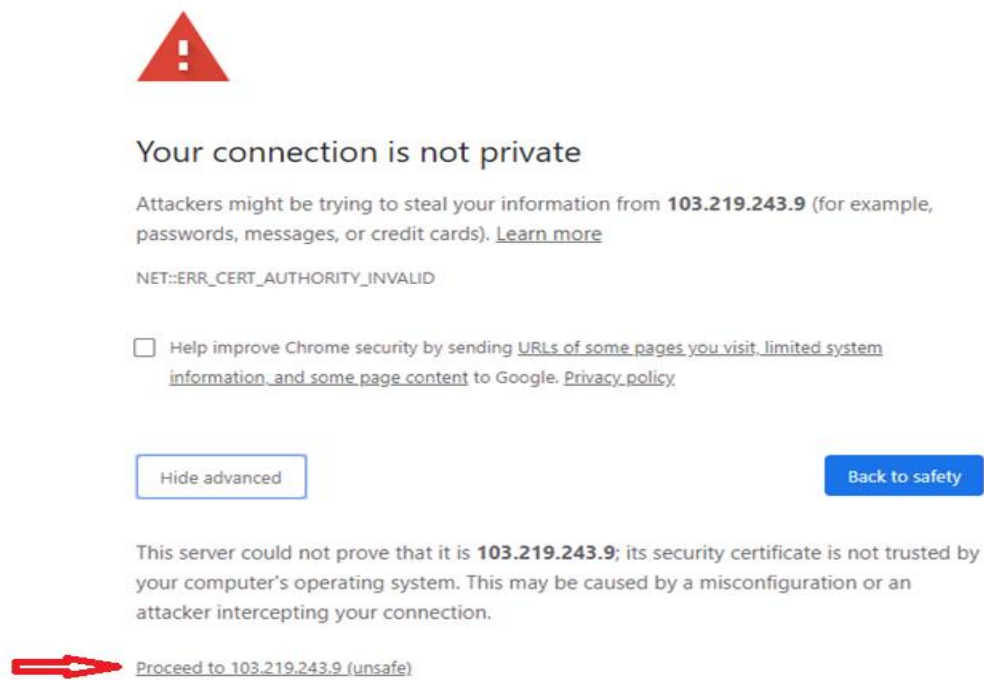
Your connection is not private

Attackers might be trying to steal your information from **103.219.243.9** (for example, passwords, messages, or credit cards). Learn more

NET::ERR_CERT_AUTHORITY_INVALID

Help improve Chrome security by sending URLs of some pages you visit, limited system information, and some page content to Google. Privacy policy

Hide advanced

Back to safety

This server could not prove that it is **103.219.243.9**; its security certificate is not trusted by your computer's operating system. This may be caused by a misconfiguration or an attacker intercepting your connection.

Proceed to 103.219.243.9 (unsafe)